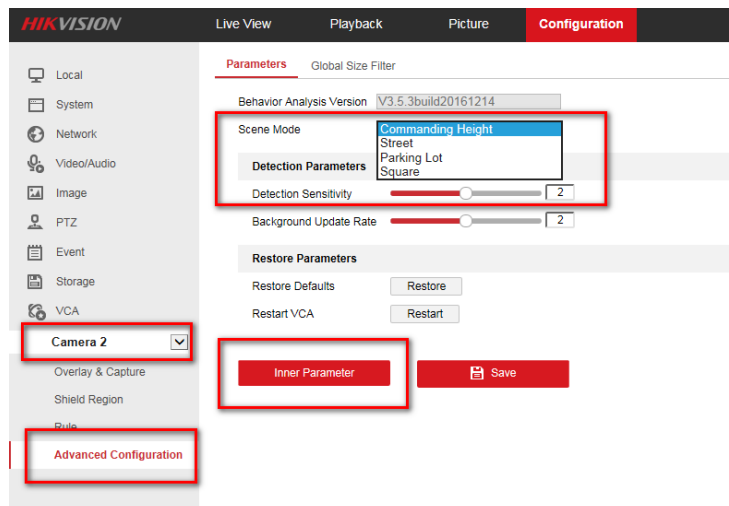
HIKVISION

Live View
Playback
Picture
Configuration

Local
System
Network
Video/Audio
Image
PTZ
Event
Storage
VCA
Camera 2
Overlay & Capture
Shield Region
Rule
Advanced Configuration

Parameters
Global Size Filter

Behavior Analysis Version V3.5.3build20161214
Scene Mode
Commanding Height
Street
Parking Lot
Square

Detection Parameters
Detection Sensitivity 2
Background Update Rate 2

Restore Parameters
Restore Defaults Restore
Restart VCA Restart

Inner Parameter
Save